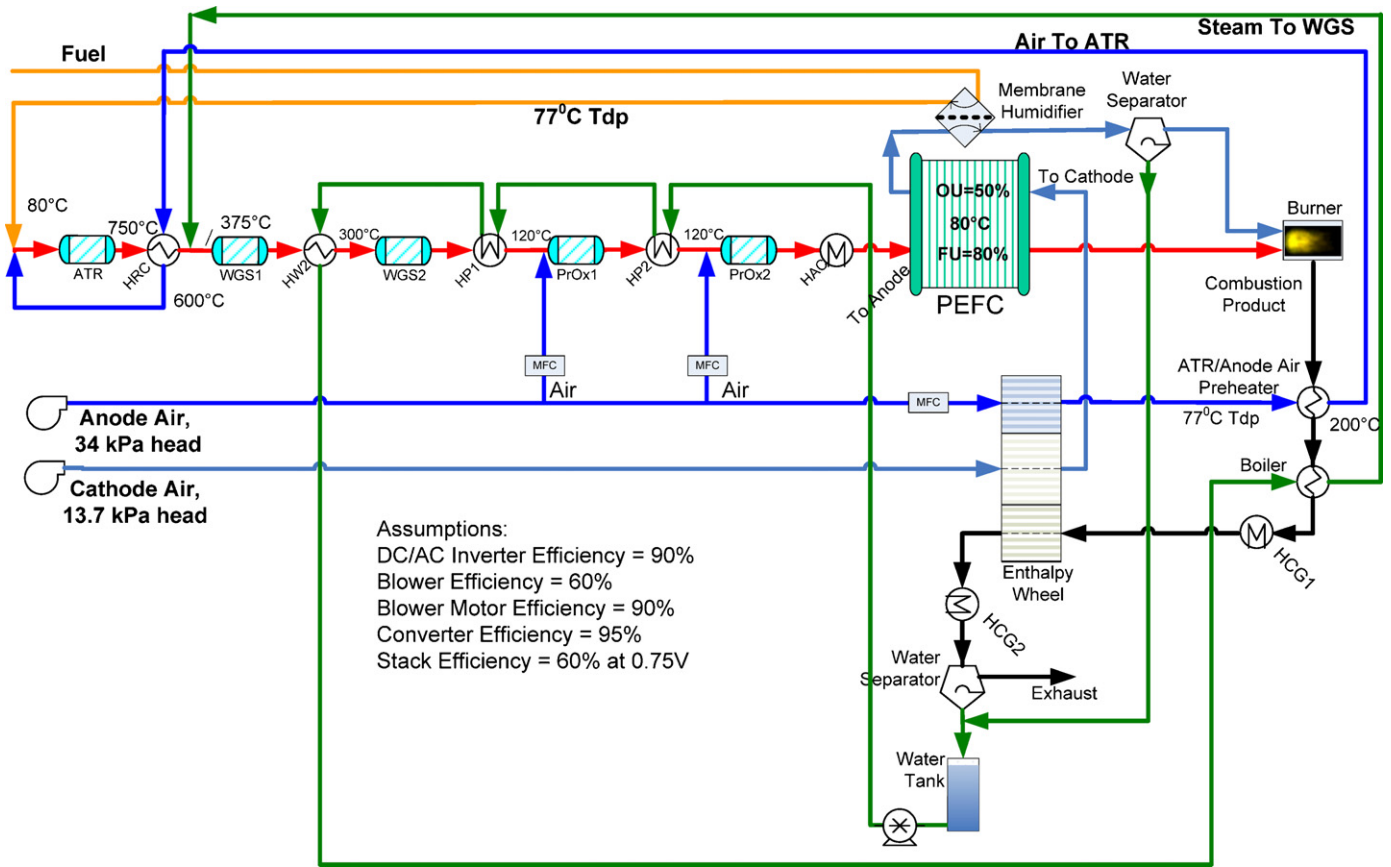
Steam To WGS

Fuel

Air To ATR

Membrane Humidifier

Water Separator

$77^0$C Tdp

80°C

750°C

375°C

600°C

ATR

HRC

WGS1

HW2

300°C

WGS2

HP1

120°C

PrOx1

HP2

120°C

PrOx2

HAC

To Anode

OU=50%

80°C

FU=80%

PEFC

To Cathode

Burner

Combustion Product

MFC

MFC

Air

Air

MFC

Anode Air, 34 kPa head

Cathode Air, 13.7 kPa head

ATR/Anode Air Preheater

$77^0$C Tdp

200°C

Boiler

HCG1

Enthalpy Wheel

HCG2

Water Separator

Exhaust

Water Tank

Assumptions:
DC/AC Inverter Efficiency = 90%
Blower Efficiency = 60%
Blower Motor Efficiency = 90%
Converter Efficiency = 95%
Stack Efficiency = 60% at 0.75V